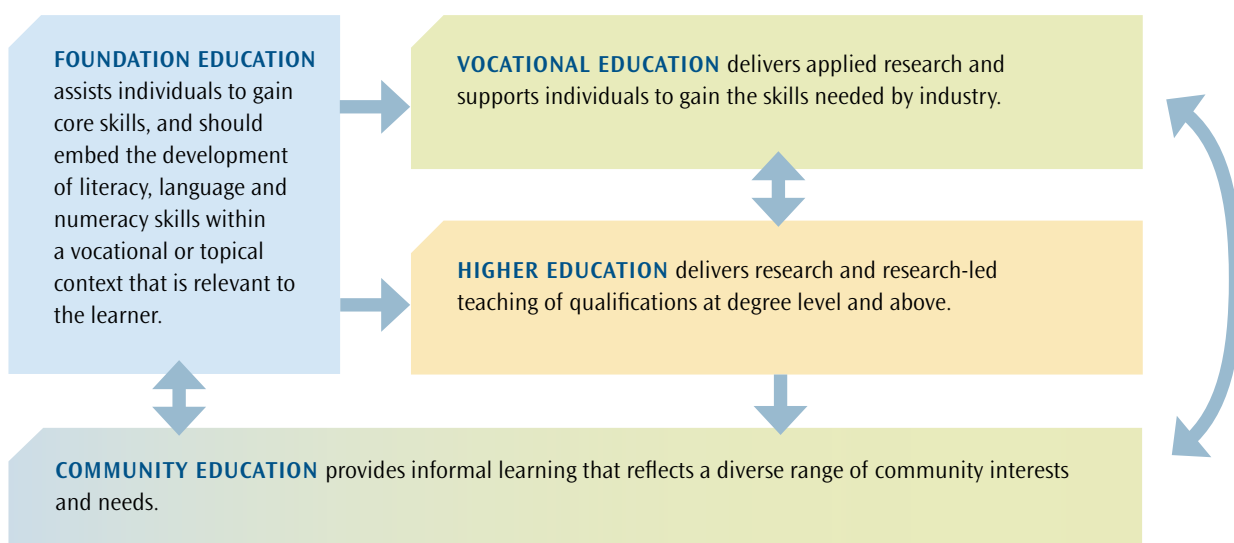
FOUNDATION EDUCATION assists individuals to gain core skills, and should embed the development of literacy, language and numeracy skills within a vocational or topical context that is relevant to the learner.

VOCATIONAL EDUCATION delivers applied research and supports individuals to gain the skills needed by industry.

HIGHER EDUCATION delivers research and research-led teaching of qualifications at degree level and above.

COMMUNITY EDUCATION provides informal learning that reflects a diverse range of community interests and needs.